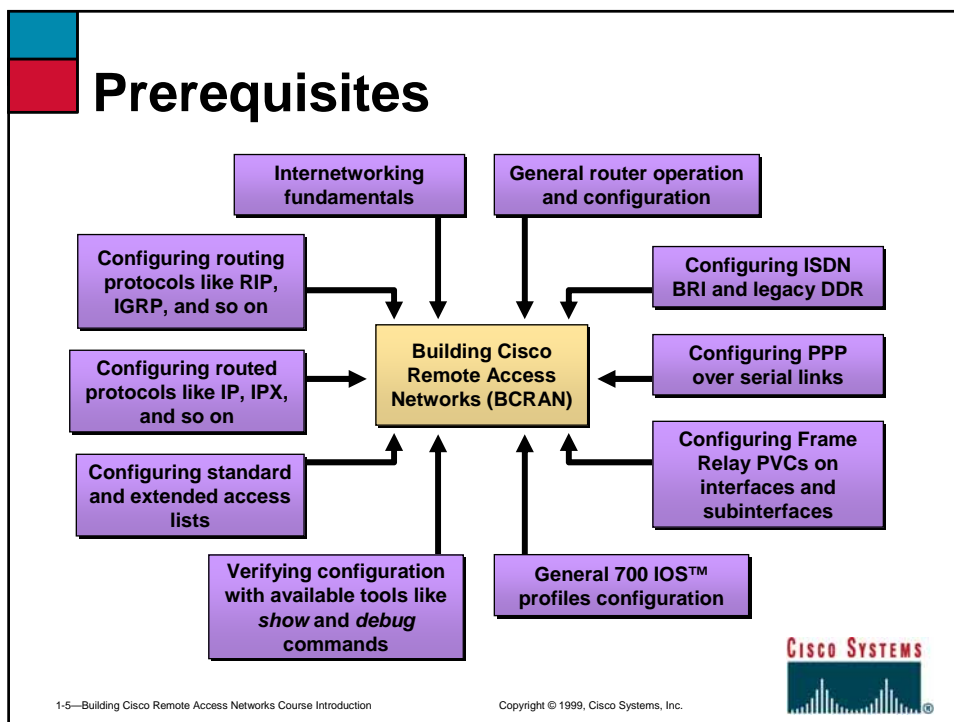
Prerequisites

Internetworking fundamentals

General router operation and configuration

Configuring routing protocols like RIP, IGRP, and so on

Configuring ISDN BRI and legacy DDR

Building Cisco Remote Access Networks (BCRAN)

Configuring routed protocols like IP, IPX, and so on

Configuring PPP over serial links

Configuring standard and extended access lists

Configuring Frame Relay PVCs on interfaces and subinterfaces

Verifying configuration with available tools like *show* and *debug* commands

General 700 IOS™ profiles configuration

Cisco Systems

1-5—Building Cisco Remote Access Networks Course Introduction

Copyright © 1999, Cisco Systems, Inc.